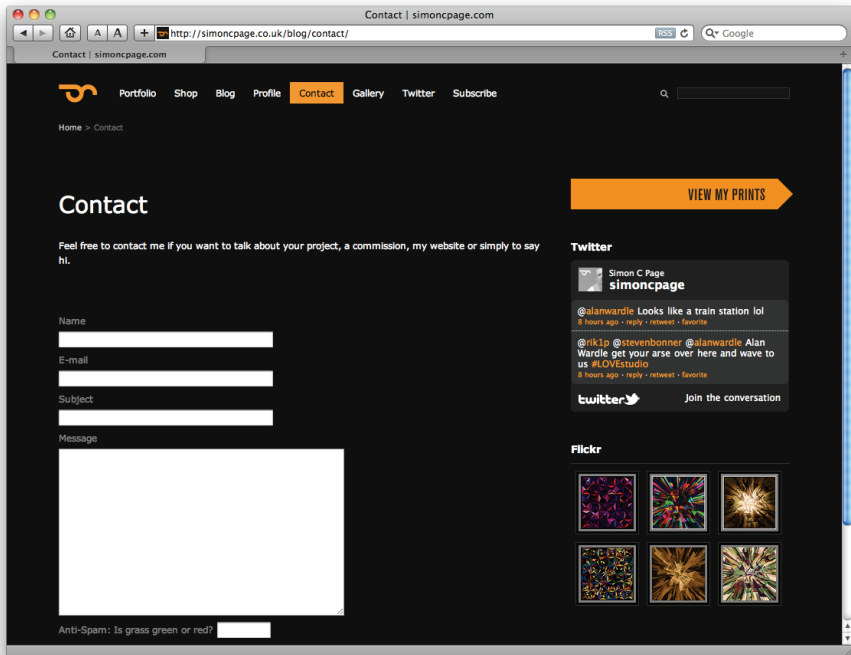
Contact | simoncpage.com

A A + http://simoncpage.co.uk/blog/contact/ RSS Google

Contact | simoncpage.com

Portfolio Shop Blog Profile Contact Gallery Twitter Subscribe

Home > Contact

Contact

Feel free to contact me if you want to talk about your project, a commission, my website or simply to say hi.

Name

E-mail

Subject

Message

Anti-Spam: Is grass green or red?

VIEW MY PRINTS

Twitter

Simon C Page
simoncpage

@alanwardle Looks like a train station lol
8 hours ago · reply · retweet · favorite

@rik1p @stevenbonner @alanwardle Alan Wardle get your arse over here and wave to us #LOVEstudio
8 hours ago · reply · retweet · favorite

twitter Join the conversation

Flickr